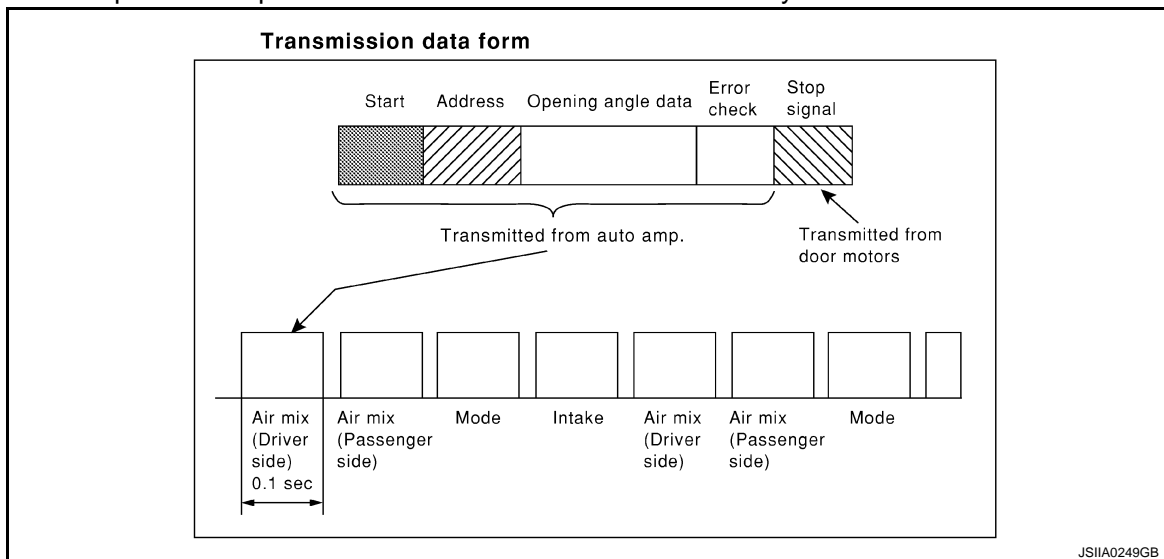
Transmission data form

Start Address Opening angle data Error check Stop signal

Transmitted from auto amp.

Transmitted from door motors

Air mix (Driver side) 0.1 sec

Air mix (Passenger side)

Mode

Intake

Air mix (Driver side)

Air mix (Passenger side)

Mode

JSIIA0249GB